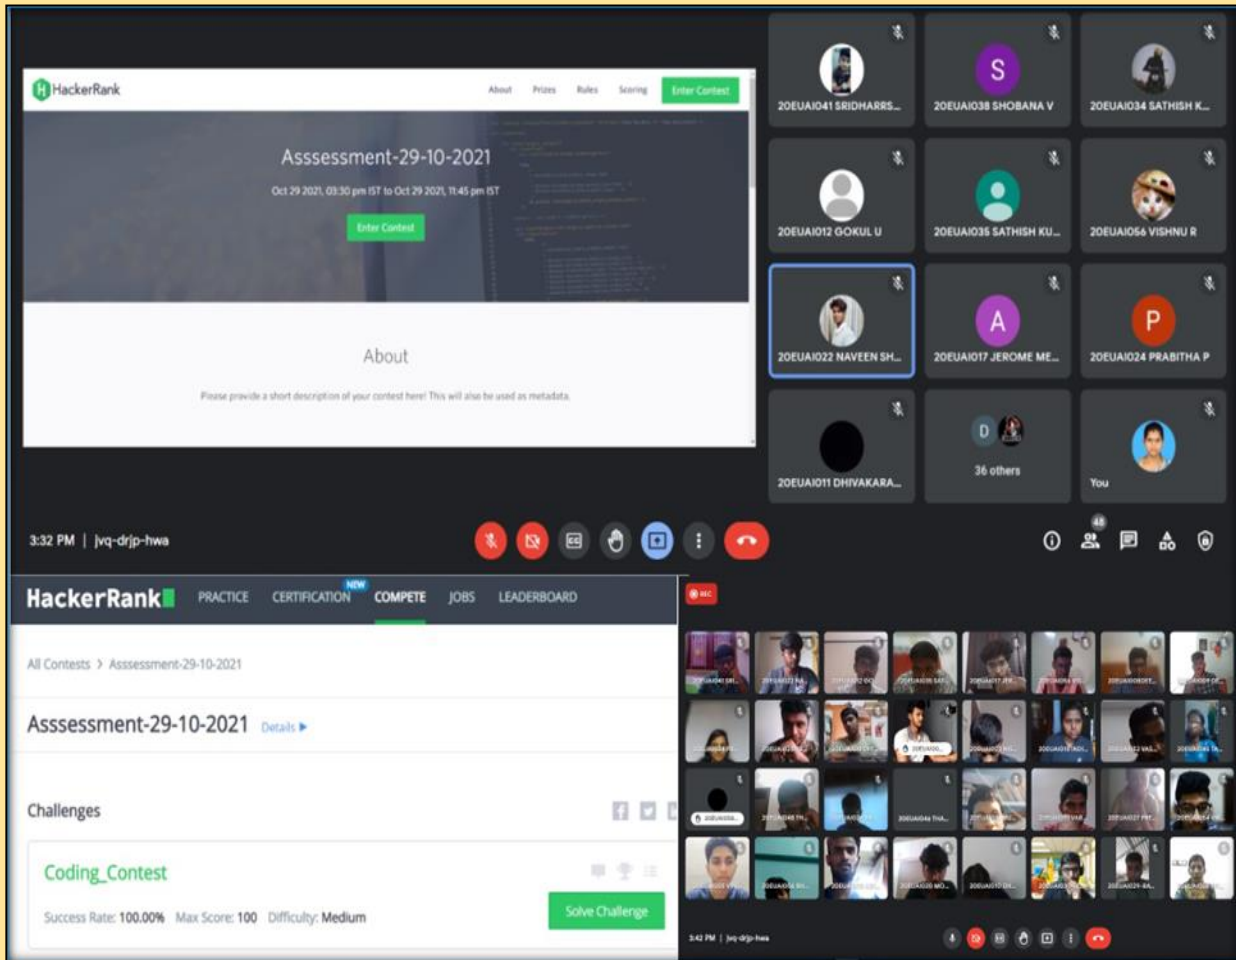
HackerRank About Prizes Rules Scoring Enter Contest

Asssessment-29-10-2021

Oct 29 2021, 03:30 pm IST to Oct 29 2021, 11:45 pm IST

Enter Contest

About

Please provide a short description of your contest here! This will also be used as metadata.

20EUAI041 SRIDHARRS...
S
20EUAI038 SHOBANA V
20EUAI034 SATHISH K...
20EUAI012 GOKUL U
20EUAI035 SATHISH KU...
20EUAI056 VISHNU R
20EUAI022 NAVEEN SH...
A
20EUAI017 JEROME ME...
P
20EUAI024 PRABITHA P
20EUAI011 DHIVAKARA...
D
36 others
You

3:32 PM | jvq-drjp-hwa

48

HackerRank PRACTICE CERTIFICATION NEW COMPETE JOBS LEADERBOARD

All Contests > Asssessment-29-10-2021

Asssessment-29-10-2021 Details ▸

Challenges

Coding_Contest

Success Rate: 100.00% Max Score: 100 Difficulty: Medium

Solve Challenge

REC

3:42 PM | jvq-drjp-hwa